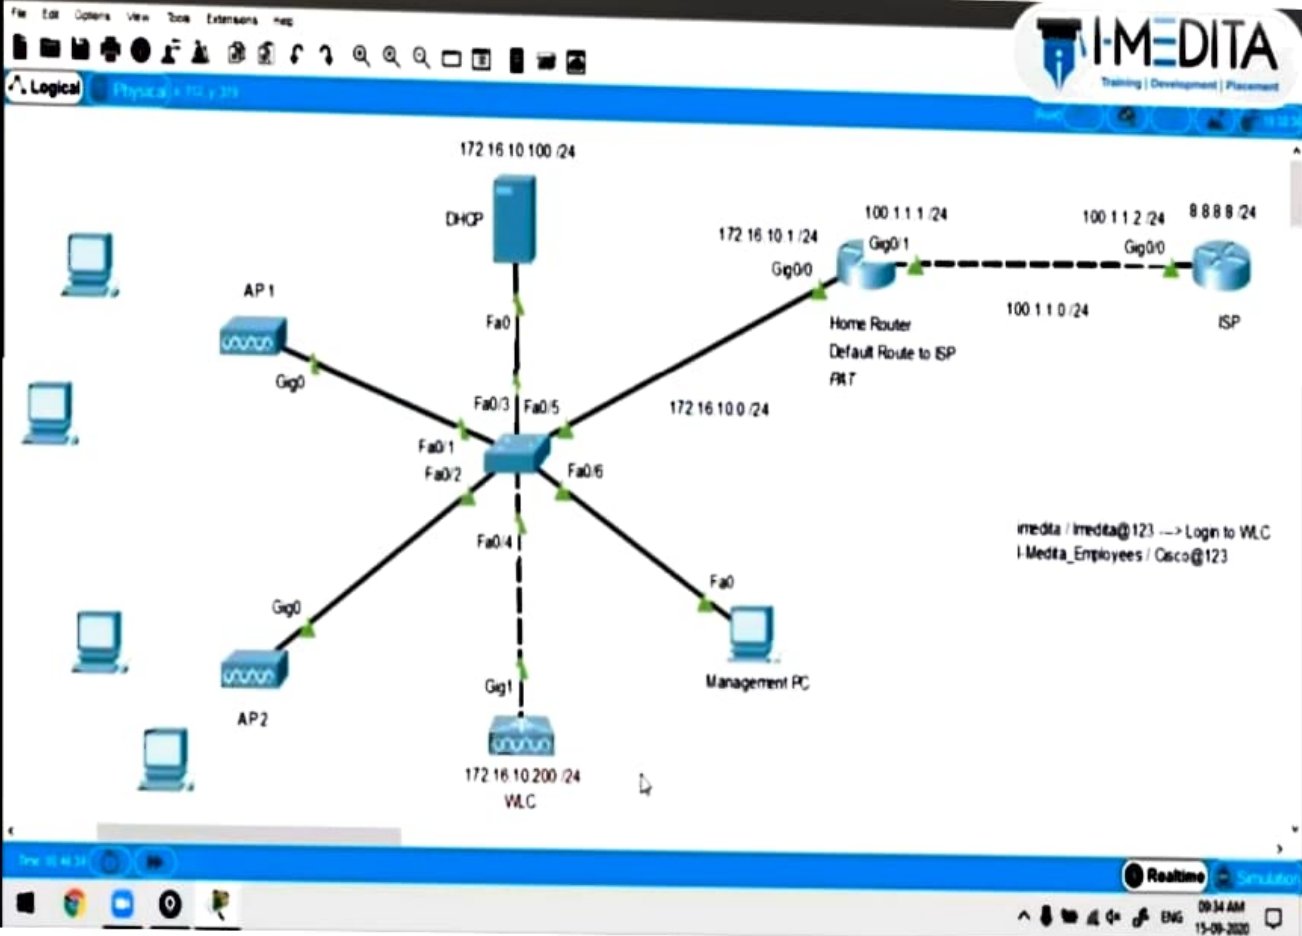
File Edit Options View Tools Extensions Help

I-MEDITA
Training | Development | Placement

Logical Physical

172.16.10.100 /24
DHCP
Fa0

AP 1
Gig0

172.16.10.1 /24
Gig0/0
100.1.1.1 /24
Gig0/1
100.1.1.2 /24
Gig0/0
8.8.8.8 /24
100.1.1.0 /24
ISP
Home Router
Default Route to ISP
PAT

Fa0/3 Fa0/5
172.16.10.0 /24
Fa0/1
Fa0/2
Fa0/6
Fa0/4

imedita / imedita@123 ---> Login to WLC
I-Medita_Employees / Cisco@123

Gig0
Fa0
Management PC
Gig1
AP 2
172.16.10.200 /24
WLC

Realtime Simulation

ENG 09:34 AM 15-09-2020